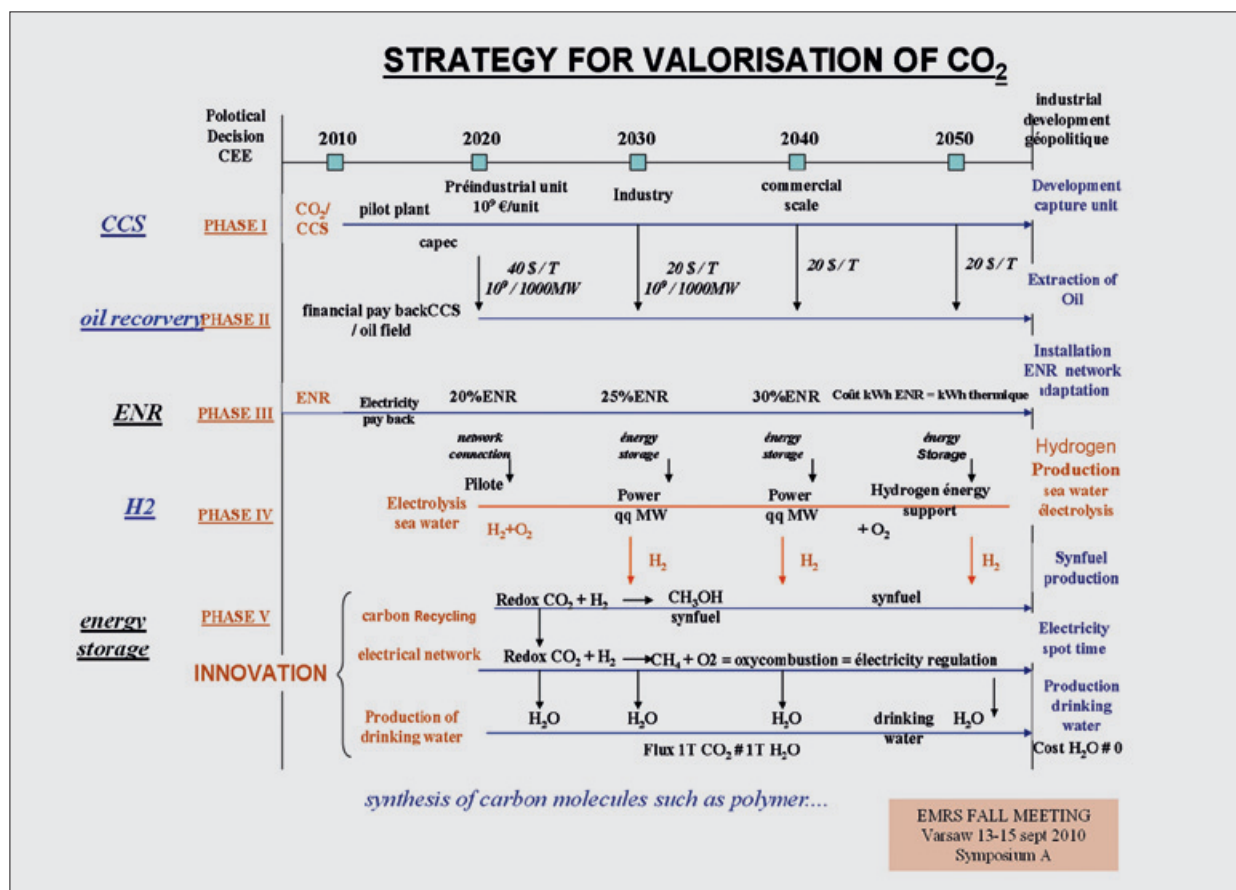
STRATEGY FOR VALORISATION OF $CO_2$

Polotical Decision CEE

2010 2020 2030 2040 2050

industrial development géopolitique

Préindustrial unit $10^9$ €/unit

Industry

commercial scale

Development capture unit

CCS PHASE I $CO_2$/ CCS pilot plant

capec

40 $ / T $10^9$ / 1000MW

20 $ / T $10^9$ / 1000MW

20 $ / T

20 $ / T

Extraction of Oil

oil recorvery PHASE II financial pay backCCS / oil field

Installation ENR network adaptation

ENR PHASE III ENR Electricity pay back 20%ENR 25%ENR 30%ENR Coût kWh ENR = kWh thermique

network connection

énergy storage

énergy storage

énergy Storage

Hydrogen Production sea water électrolysis

H2 PHASE IV Electrolysis sea water Pilote Power qq MW Power qq MW Hydrogen énergy support

$H_2+O_2$

$+ O_2$

$H_2$ $H_2$ $H_2$

Synfuel production

energy storage PHASE V

carbon Recycling Redox $CO_2 + H_2$ ⟶ $CH_3OH$ synfuel synfuel

Electricity spot time

INNOVATION

electrical network Redox $CO_2 + H_2$ ⟶ $CH_4$ + O2 = oxycombustion = électricity regulation

Production drinking water

Production of drinking water $H_2O$ $H_2O$ $H_2O$ drinking water $H_2O$

Flux 1T $CO_2$ # 1T $H_2O$

Cost $H_2O$ # 0

synthesis of carbon molecules such as polymer....

EMRS FALL MEETING
Varsaw 13-15 sept 2010
Symposium A